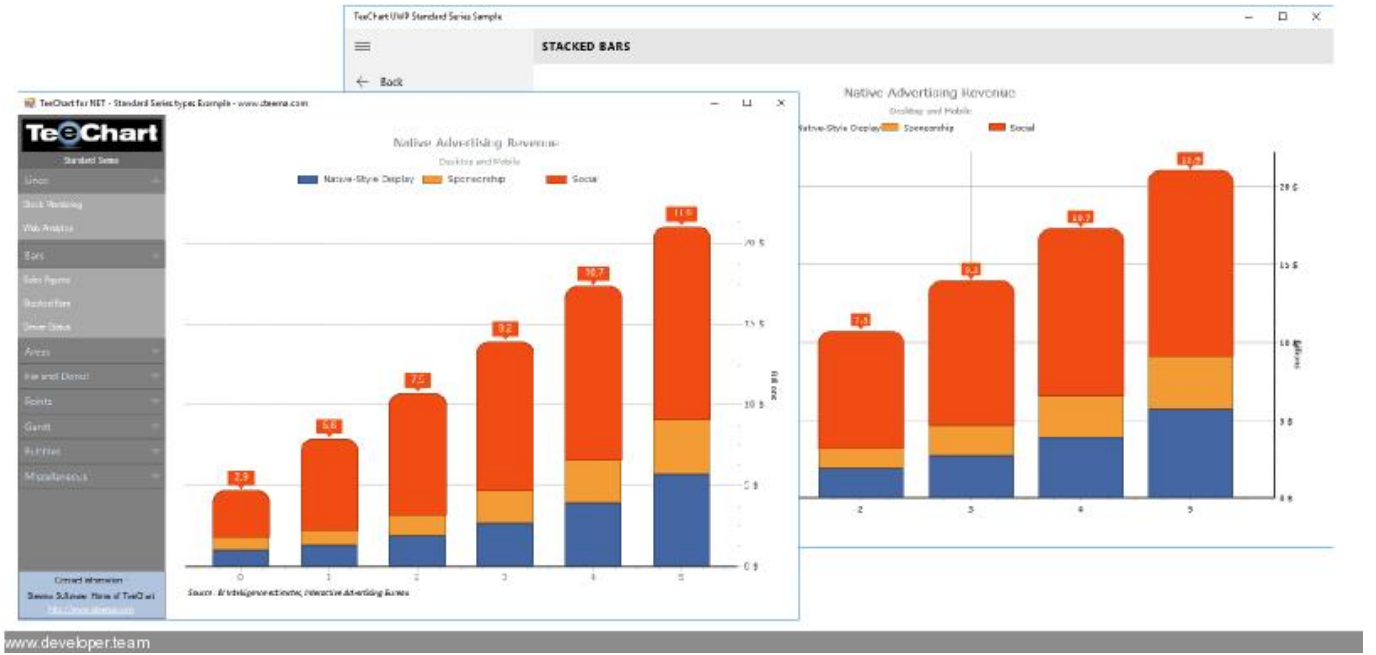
TeeChart UWP Standard Series Sample

STACKED BARS

← Back

Native Advertising Revenue
Desktop and Mobile
Native-Style Display  Sponsorship  Social

7.5
9.2
10.7
11.9

20 $
15 $
10 $
5 $
0 $

2 3 4 5

TeeChart for NET - Standard Series types Example - www.steema.com

TeeChart
Standard Series
Lines
Stock Monitoring
Web Analytics
Bars
Sales Figures
Stacked Bars
Server Status
Areas
Pie and Donut
Points
Gantt
Bubbles
Miscellaneous

Contact information
Steema Software: Home of TeeChart
http://www.steema.com

Native Advertising Revenue
Desktop and Mobile
Native-Style Display  Sponsorship  Social

2.9
5.6
7.5
9.2
10.7
11.9

20 $
15 $
10 $
5 $
0 $

0 1 2 3 4 5

Source : BI Intelligence estimates, Interactive Advertising Bureau

www.developer.team